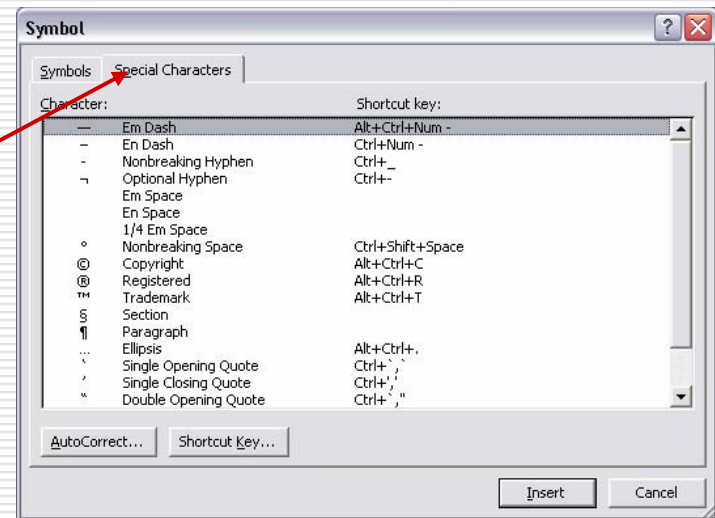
Symbol

Symbols | Special Characters

| Character: | | Shortcut key: |
|---|---|---|
| — | Em Dash | Alt+Ctrl+Num - |
| – | En Dash | Ctrl+Num - |
| - | Nonbreaking Hyphen | Ctrl+_ |
| ¬ | Optional Hyphen | Ctrl+- |
| | Em Space | |
| | En Space | |
| | 1/4 Em Space | |
| ° | Nonbreaking Space | Ctrl+Shift+Space |
| © | Copyright | Alt+Ctrl+C |
| ® | Registered | Alt+Ctrl+R |
| ™ | Trademark | Alt+Ctrl+T |
| § | Section | |
| ¶ | Paragraph | |
| … | Ellipsis | Alt+Ctrl+. |
| ‘ | Single Opening Quote | Ctrl+`,` |
| ’ | Single Closing Quote | Ctrl+',' |
| “ | Double Opening Quote | Ctrl+`," |

AutoCorrect... Shortcut Key...

Insert Cancel